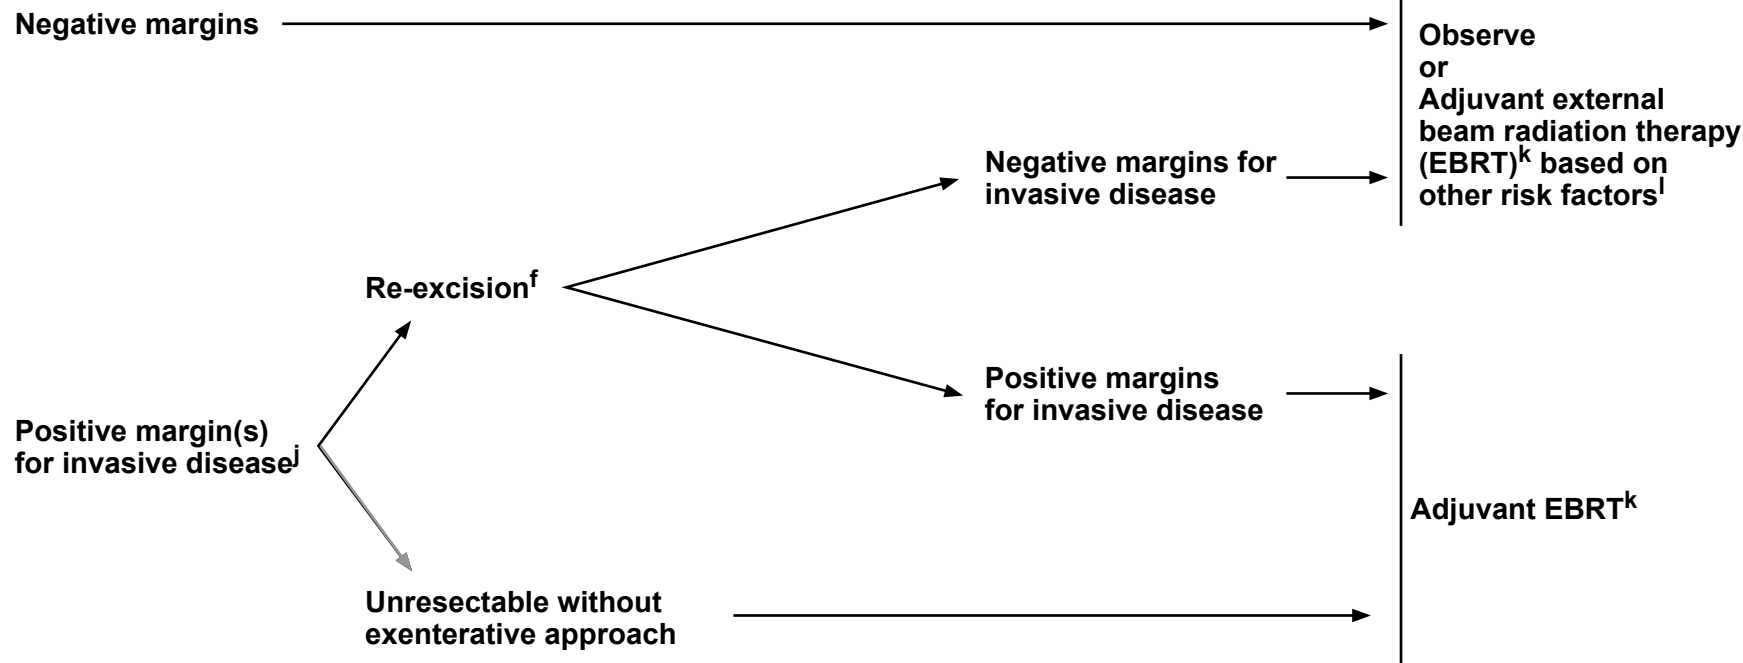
Negative margins

Observe
or
Adjuvant external beam radiation therapy (EBRT)$^{k}$ based on other risk factors$^{l}$

Negative margins for invasive disease

Re-excision$^{f}$

Positive margins for invasive disease

Positive margin(s) for invasive disease$^{j}$

Adjuvant EBRT$^{k}$

Unresectable without exenterative approach